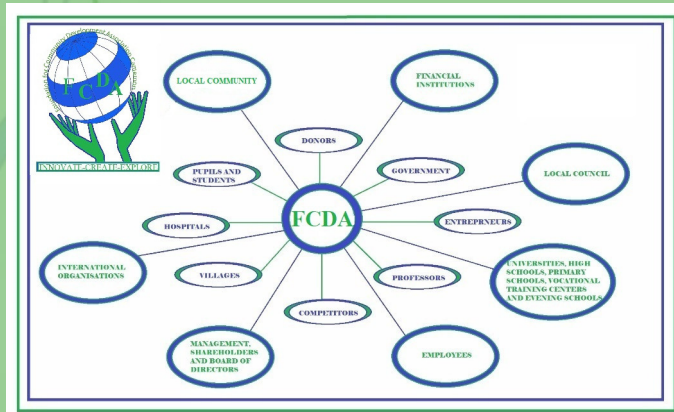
F C D A

INNOVATE-CREATE-EXPLORE

LOCAL COMMUNITY

FINANCIAL INSTITUTIONS

DONORS

PUPILS AND STUDENTS

GOVERNMENT

LOCAL COUNCIL

FCDA

HOSPITALS

ENTREPRNEURS

INTERNATIONAL ORGANISATIONS

VILLAGES

PROFESSORS

UNIVERSITIES, HIGH SCHOOLS, PRIMARY SCHOOLS, VOCATIONAL TRAINING CENTERS AND EVENING SCHOOLS

COMPETITORS

MANAGEMENT, SHAREHOLDERS AND BOARD OF DIRECTORS

EMPLOYEES